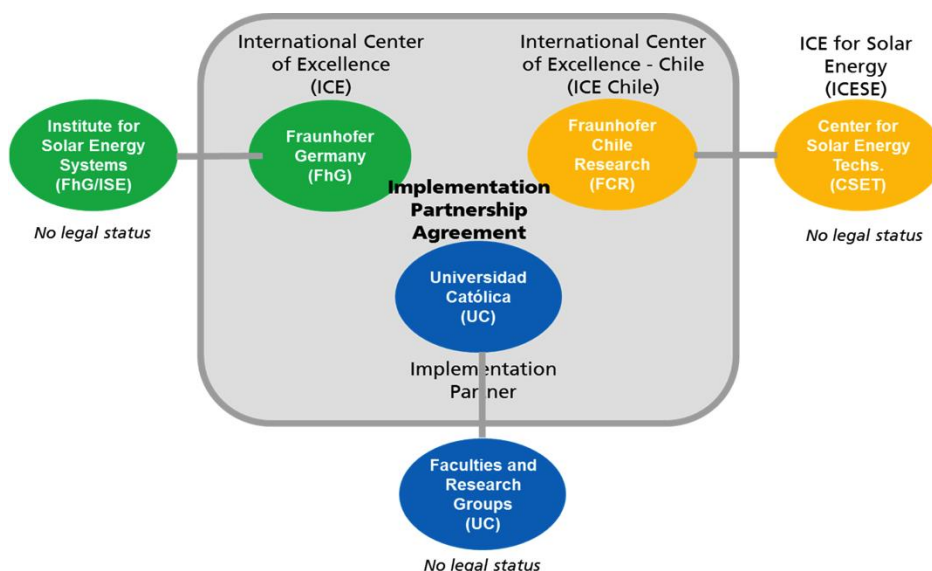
International Center of Excellence (ICE)

International Center of Excellence - Chile (ICE Chile)

ICE for Solar Energy (ICESE)

Institute for Solar Energy Systems (FhG/ISE)

No legal status

Fraunhofer Germany (FhG)

Fraunhofer Chile Research (FCR)

Center for Solar Energy Techs. (CSET)

No legal status

Implementation Partnership Agreement

Universidad Católica (UC)

Implementation Partner

Faculties and Research Groups (UC)

No legal status